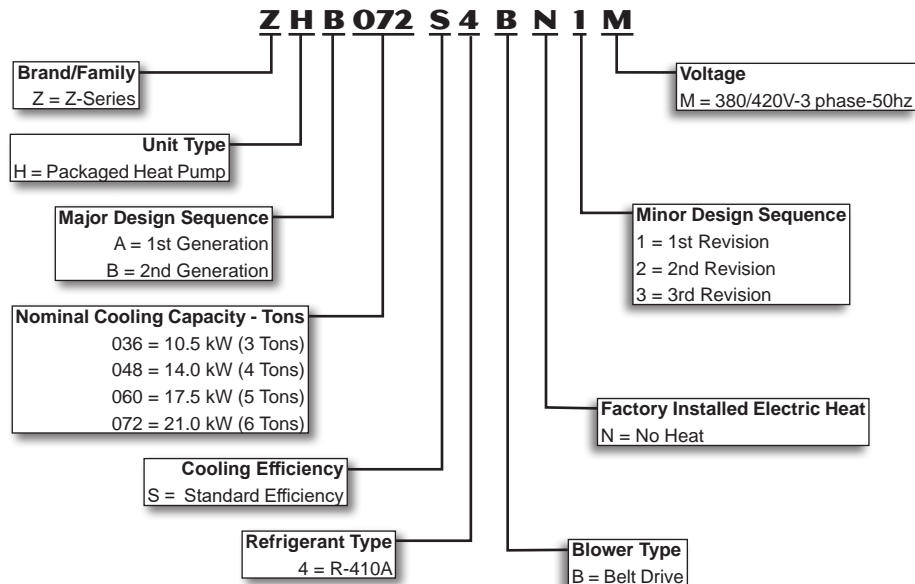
Z H B 072 S 4 B N 1 M

Brand/Family
Z = Z-Series

Unit Type
H = Packaged Heat Pump

Major Design Sequence
A = 1st Generation
B = 2nd Generation

Nominal Cooling Capacity - Tons
036 = 10.5 kW (3 Tons)
048 = 14.0 kW (4 Tons)
060 = 17.5 kW (5 Tons)
072 = 21.0 kW (6 Tons)

Cooling Efficiency
S = Standard Efficiency

Refrigerant Type
4 = R-410A

Voltage
M = 380/420V-3 phase-50hz

Minor Design Sequence
1 = 1st Revision
2 = 2nd Revision
3 = 3rd Revision

Factory Installed Electric Heat
N = No Heat

Blower Type
B = Belt Drive